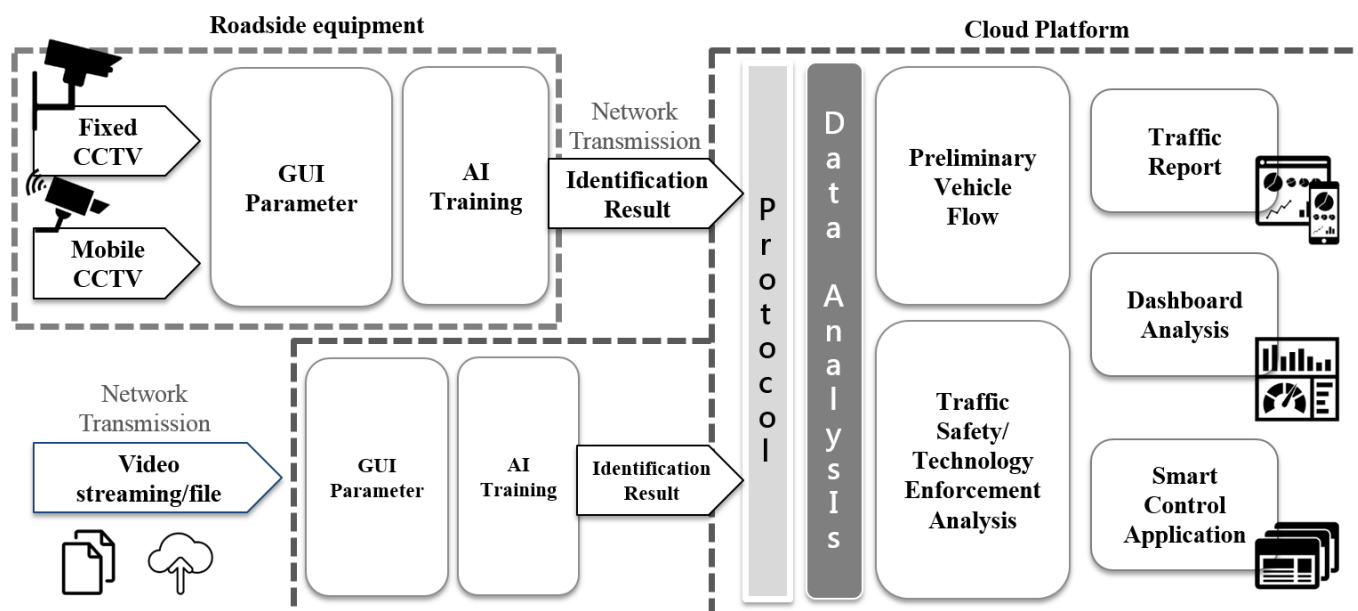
Roadside equipment

Fixed CCTV

Mobile CCTV

GUI Parameter

AI Training

Network Transmission

Identification Result

Cloud Platform

Protocol

Data AnalysIs

Preliminary Vehicle Flow

Traffic Safety/ Technology Enforcement Analysis

Traffic Report

Dashboard Analysis

Smart Control Application

Network Transmission

Video streaming/file

GUI Parameter

AI Training

Identification Result